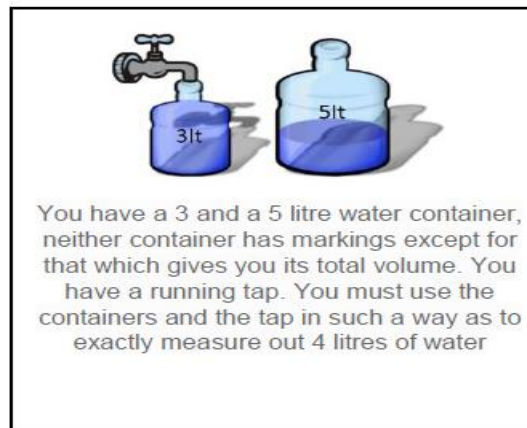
3lt

5lt

You have a 3 and a 5 litre water container, neither container has markings except for that which gives you its total volume. You have a running tap. You must use the containers and the tap in such a way as to exactly measure out 4 litres of water